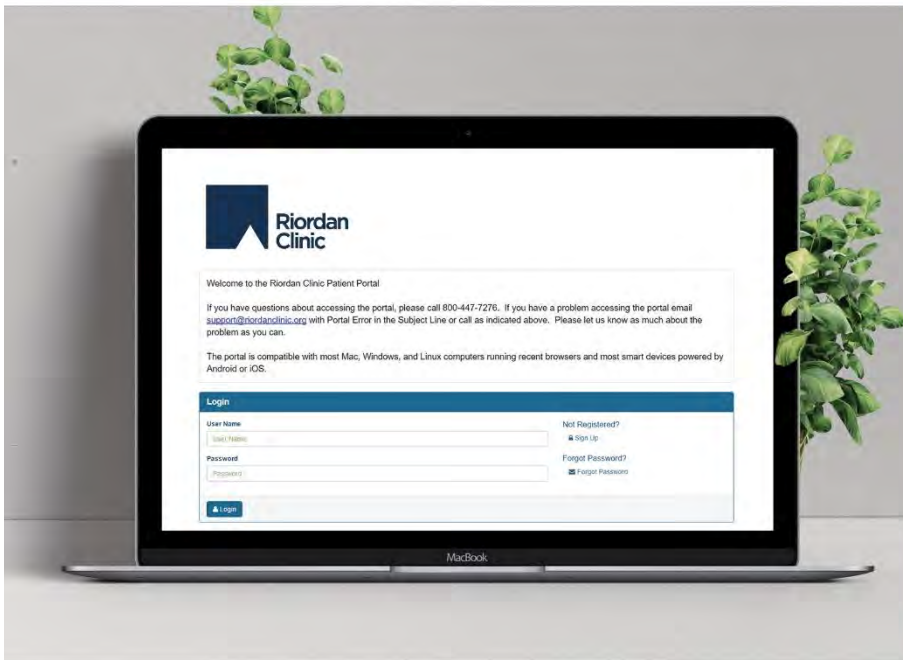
Riordan Clinic

Welcome to the Riordan Clinic Patient Portal

If you have questions about accessing the portal, please call 800-447-7276. If you have a problem accessing the portal email support@riordanclinic.org with Portal Error in the Subject Line or call as indicated above. Please let us know as much about the problem as you can.

The portal is compatible with most Mac, Windows, and Linux computers running recent browsers and most smart devices powered by Android or iOS.

Login

User Name

User Name

Password

Password

Not Registered?

Sign Up

Forgot Password?

Forgot Password

Login

MacBook